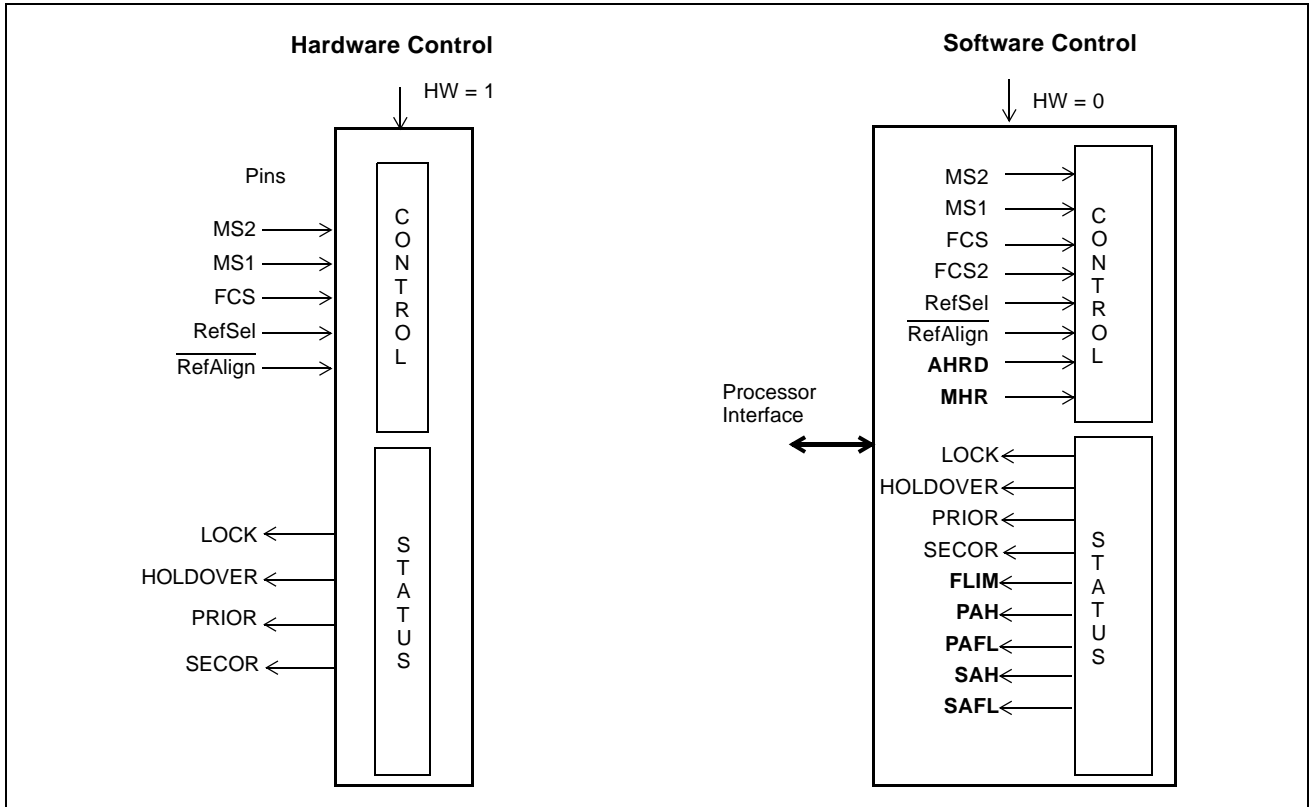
**Hardware Control**

HW = 1

Pins

MS2
MS1
FCS
RefSel
$\overline{\text{RefAlign}}$

C O N T R O L

LOCK
HOLDOVER
PRIOR
SECOR

S T A T U S

**Software Control**

HW = 0

MS2
MS1
FCS
FCS2
RefSel
$\overline{\text{RefAlign}}$
**AHRD**
**MHR**

C O N T R O L

Processor Interface

LOCK
HOLDOVER
PRIOR
SECOR
**FLIM**
**PAH**
**PAFL**
**SAH**
**SAFL**

S T A T U S